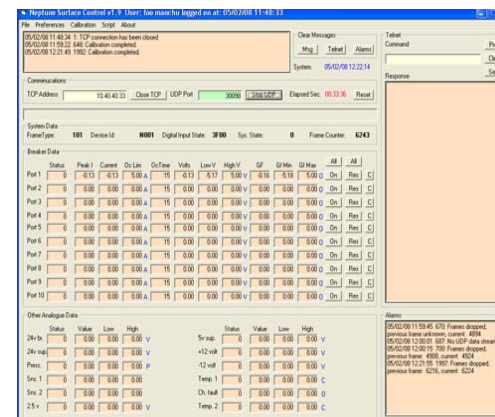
Neptune Surface Control v1.9 User: foo manchu logged on at: 05/02/08 11:48:33

File Preferences Calibration Script About

05/02/08 11:48:34 1: TCP connection has been closed
05/02/08 11:59:22 648: Calibration completed.
05/02/08 12:21:49 1992: Calibration completed.

Clear Messages
Msg Telnet Alarms
System: 05/02/08 12:22:14

Telnet
Command

Response

Communications
TCP Address 10.40.40.33 Close TCP UDP Port 30090 Stop UDP Elapsed Sec 00:33:36 Reset

System Data
FrameType: 101 Device Id: N001 Digital Input State: 3F00 Sys. State: 8 Frame Counter: 6243

Breaker Data

| | Status | Peak I | Current | Oc Lim | OcTime | Volts | Low V | High V | GF | Gf Min | Gf Max | All | All | |
|---|---|---|---|---|---|---|---|---|---|---|---|---|---|---|
| Port 1 | 0 | -0.13 | -0.13 | 5.00 A | 15 | -0.13 | -5.17 | 5.00 V | -0.16 | -5.19 | 5.00 | On | Res | C |
| Port 2 | 0 | 0.00 | 0.00 | 0.00 A | 15 | 0.00 | 0.00 | 0.00 V | 0.00 | 0.00 | 0.00 | On | Res | C |
| Port 3 | 0 | 0.00 | 0.00 | 0.00 A | 15 | 0.00 | 0.00 | 0.00 V | 0.00 | 0.00 | 0.00 | On | Res | C |
| Port 4 | 0 | 0.00 | 0.00 | 0.00 A | 15 | 0.00 | 0.00 | 0.00 V | 0.00 | 0.00 | 0.00 | On | Res | C |
| Port 5 | 0 | 0.00 | 0.00 | 0.00 A | 15 | 0.00 | 0.00 | 0.00 V | 0.00 | 0.00 | 0.00 | On | Res | C |
| Port 6 | 0 | 0.00 | 0.00 | 0.00 A | 15 | 0.00 | 0.00 | 0.00 V | 0.00 | 0.00 | 0.00 | On | Res | C |
| Port 7 | 0 | 0.00 | 0.00 | 0.00 A | 15 | 0.00 | 0.00 | 0.00 V | 0.00 | 0.00 | 0.00 | On | Res | C |
| Port 8 | 0 | 0.00 | 0.00 | 0.00 A | 15 | 0.00 | 0.00 | 0.00 V | 0.00 | 0.00 | 0.00 | On | Res | C |
| Port 9 | 0 | 0.00 | 0.00 | 0.00 A | 15 | 0.00 | 0.00 | 0.00 V | 0.00 | 0.00 | 0.00 | On | Res | C |
| Port 10 | 0 | 0.00 | 0.00 | 0.00 A | 15 | 0.00 | 0.00 | 0.00 V | 0.00 | 0.00 | 0.00 | On | Res | C |

Other Analogue Data

| | Status | Value | Low | High | |
|---|---|---|---|---|---|
| 24v bc. | 0 | 0.00 | 0.00 | 0.00 | V |
| 24v sup. | 0 | 0.00 | 0.00 | 0.00 | V |
| Press. | 0 | 0.00 | 0.00 | 0.00 | P |
| Snc. 1 | 0 | 0.00 | 0.00 | 0.00 | |
| Snc. 2 | 0 | 0.00 | 0.00 | 0.00 | |
| 2.5 v | 0 | 0.00 | 0.00 | 0.00 | V |

| | Status | Value | Low | High | |
|---|---|---|---|---|---|
| 5v sup. | 0 | 0.00 | 0.00 | 0.00 | V |
| +12 volt | 0 | 0.00 | 0.00 | 0.00 | V |
| -12 volt | 0 | 0.00 | 0.00 | 0.00 | V |
| Temp. 1 | 0 | 0.00 | 0.00 | 0.00 | C |
| Ch. fault | 0 | 0.00 | 0.00 | 0.00 | 0 |
| Temp. 2 | 0 | 0.00 | 0.00 | 0.00 | C |

Alarms
05/02/08 11:59:45 670: Frames dropped, previous frame unknown, current: 4894
05/02/08 12:00:01 687: No UDP data stream
05/02/08 12:00:15 700: Frames dropped, previous frame: 4908, current: 4924
05/02/08 12:21:55 1997: Frames dropped, previous frame: 6215, current: 6224